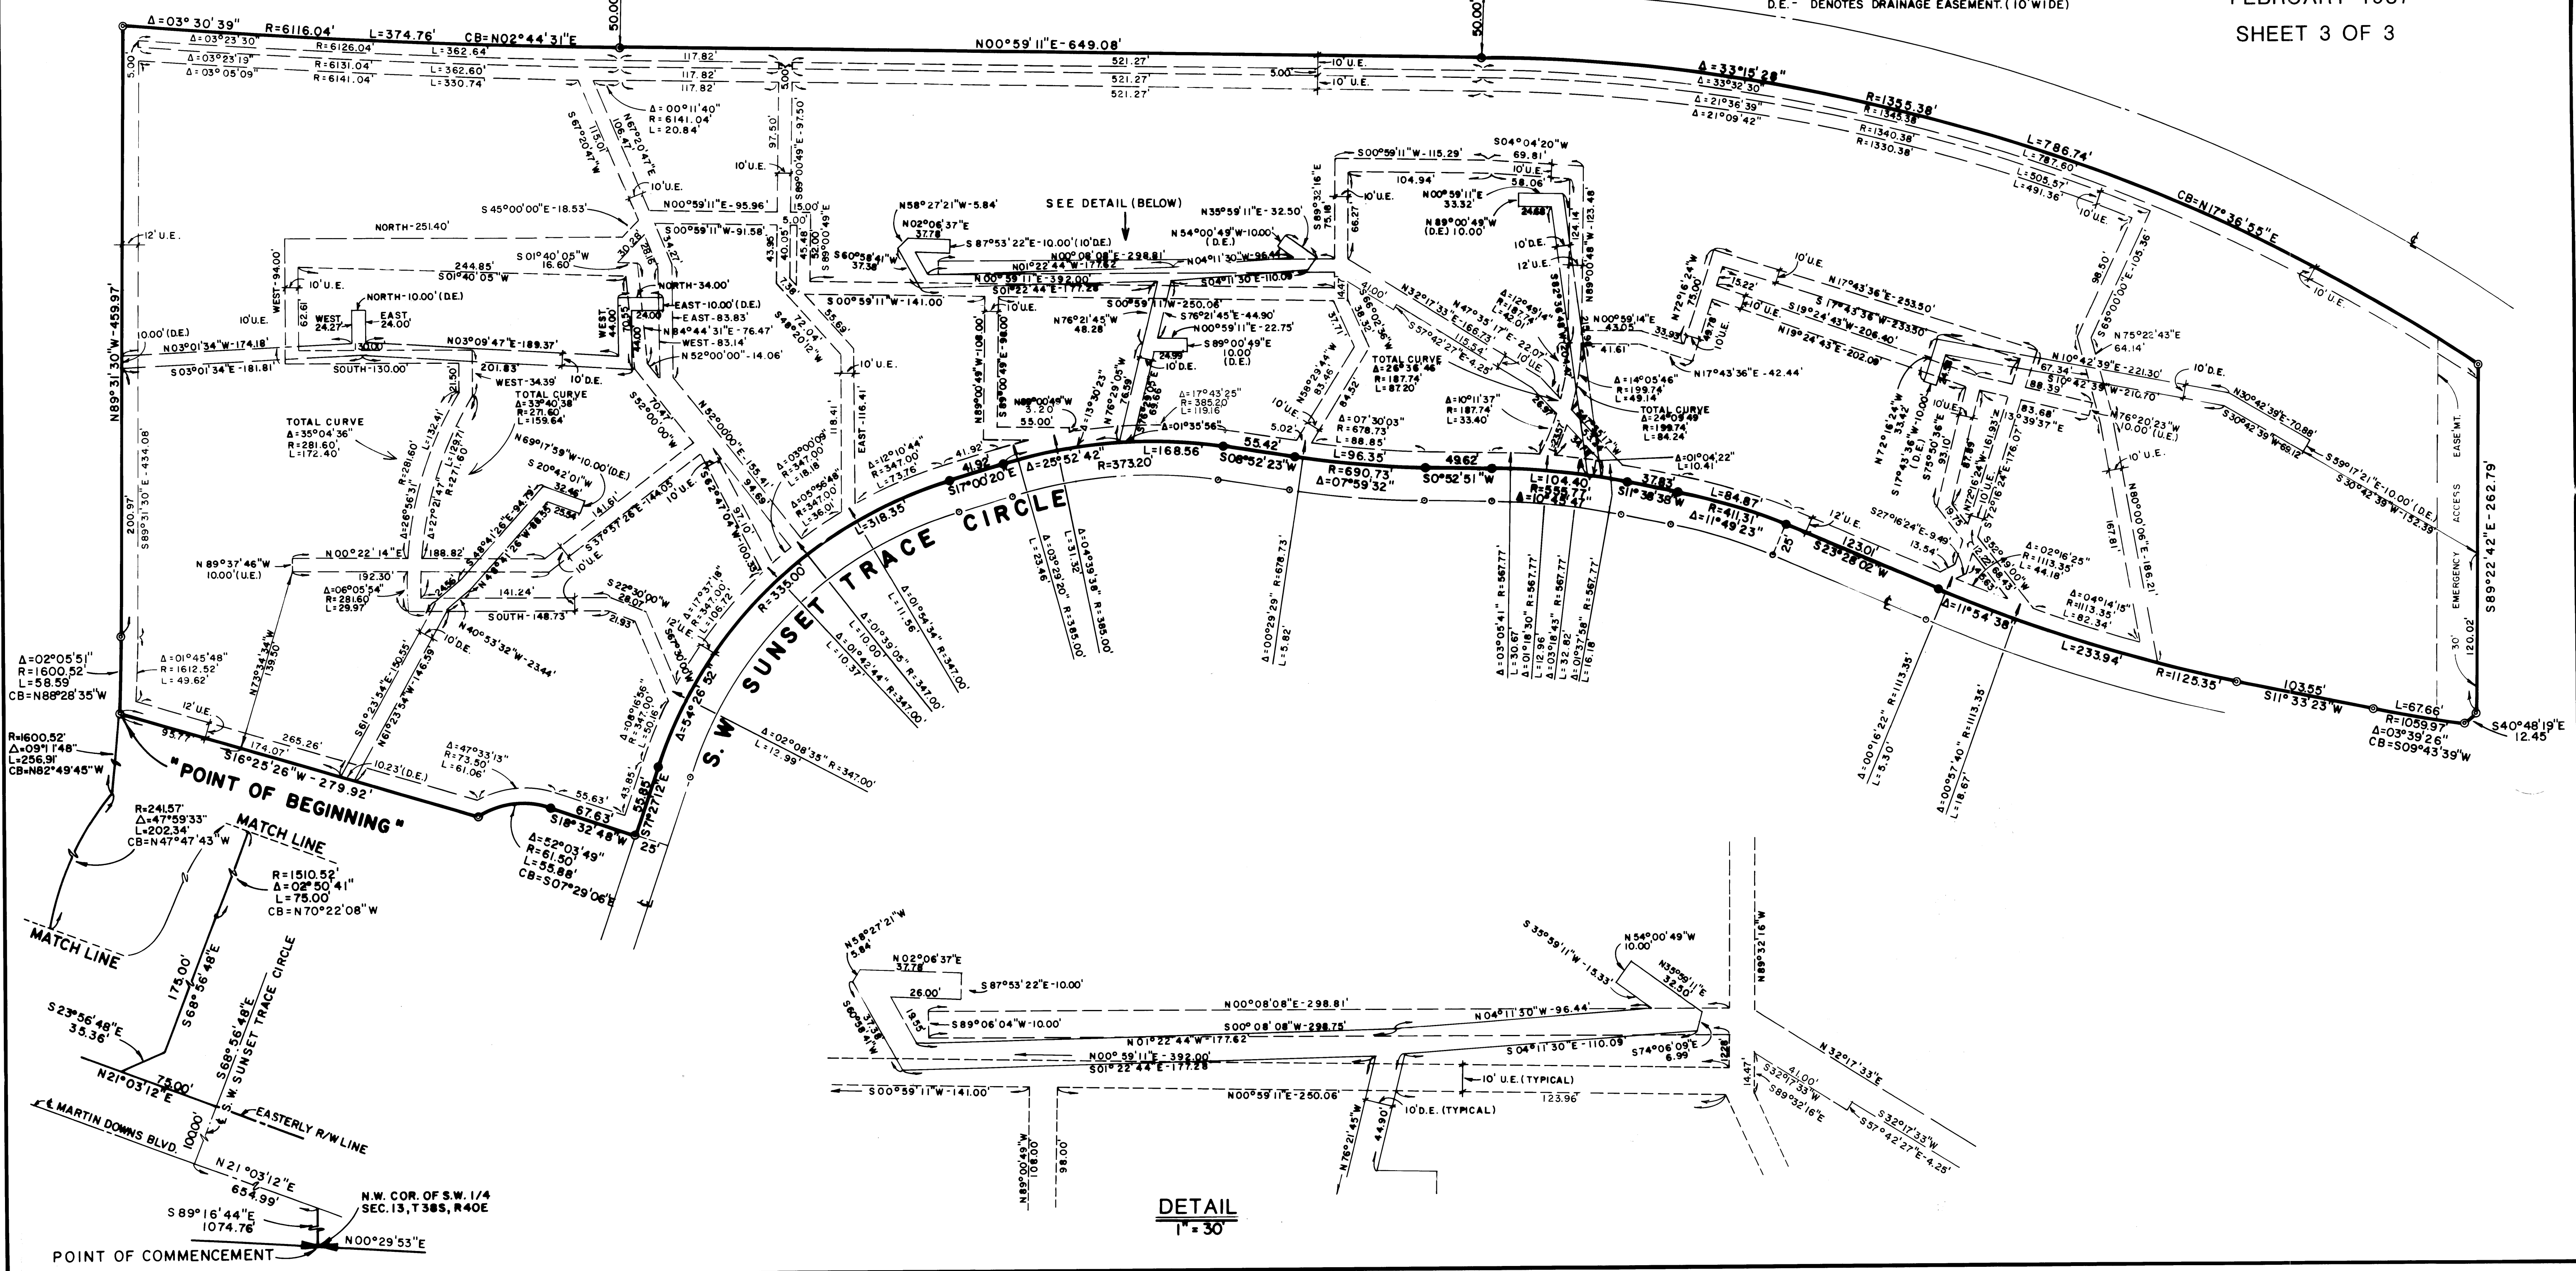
D.E.- DENOTES DRAINAGE EASEMENT. (10' WIDE)

SHEET 3 OF 3

Δ=03°30'39" R=6116.04' L=374.76' CB=N02°44'31"E
Δ=03°23'30" R=6126.04' L=362.64'
Δ=03°23'19" R=6131.04' L=362.60'
Δ=03°05'09" R=6141.04' L=330.74'
50.00'
50.00'
N00°59'11"E-649.08'
117.82'
117.82'
117.82'
521.27'
521.27'
521.27'
5.00
10' U.E.
10' U.E.
Δ=33°15'28"
Δ=33°32'30"
Δ=21°36'39"
Δ=21°09'42"
R=1355.38'
R=1345.38'
R=1340.38'
R=1330.38'
L=786.74'
L=787.60'
L=505.57'
L=491.36'
CB=N17°36'55"E
Δ=00°11'40"
R=6141.04'
L=20.84'
SEE DETAIL (BELOW)
NORTH-251.40'
12' U.E.
10' U.E.
N89°31'30"W-459.97'
10.00'(D.E.)
N03°01'34"W-174.18'
S03°01'34"E-181.81'
S89°31'30"E-434.08'
200.97'
TOTAL CURVE
Δ=35°04'36"
R=281.60'
L=172.40'
TOTAL CURVE
Δ=33°40'38"
R=271.60'
L=159.64'
N69°17'59"W-10.00'(D.E.)
S20°42'01"W
N89°37'46"W 10.00'(U.E.)
N00°22'14"E
192.30
188.82'
141.24'
SOUTH-148.73'
S22°30'00"W
Δ=06°05'54"
R=281.60'
L=29.97
Δ=01°45'48"
R=1612.52'
L=49.62'
Δ=02°05'51"
R=1600.52'
L=58.59
CB=N88°28'35"W
R=1600.52'
Δ=09°11'48"
L=256.91'
CB=N82°49'45"W
12' U.E.
93.77
174.07'
265.26'
10.23'(D.E.)
S16°25'26"W-279.92'
"POINT OF BEGINNING"
R=241.57'
Δ=47°59'33"
L=202.34'
CB=N47°47'43"W
MATCH LINE
MATCH LINE
R=1510.52'
Δ=02°50'41"
L=75.00'
CB=N70°22'08"W
175.00'
S68°56'48"E
S23°56'48"E 35.36'
N21°03'12"E
75.00'
S68°56'48"E
S.W. SUNSET TRACE CIRCLE
EASTERLY R/W LINE
℄ MARTIN DOWNS BLVD.
100.00'
N21°03'12"E
654.99'
S89°16'44"E 1074.76'
N.W. COR. OF S.W. 1/4 SEC.13, T38S, R40E
N00°29'53"E
POINT OF COMMENCEMENT
Δ=47°33'13"
R=73.50'
L=61.06'
55.63'
67.63'
S18°32'48"W
Δ=52°03'49"
R=61.50'
L=55.88'
CB=S07°29'06"E
25'
S17°27'12"E
55.85'
Δ=54°26'52"
R=335.00'
L=318.35'
S. W. SUNSET TRACE CIRCLE
S17°00'20"E
41.92
41.92'
Δ=25°52'42"
R=373.20'
L=168.56'
55.42'
S08°52'23"W
L=96.35'
R=690.73'
Δ=07°59'32"
49.62'
S0°52'51"W
L=104.40
R=555.77'
Δ=10°45'47"
37.83'
S11°38'38"W
L=84.87'
R=411.31'
Δ=11°49'23"
25'
123.01'
S23°28'02"W
Δ=11°54'38"
L=233.94'
R=1125.35'
103.55'
S11°33'23"W
L=67.66'
R=1059.97'
Δ=03°39'26"
CB=S09°43'39"W
S40°48'19"E 12.45'
S89°22'42"E-262.79'
30' EMERGENCY ACCESS EASEMENT
120.02'
Δ=02°08'35" R=347.00' L=12.99'
Δ=01°42'44" R=347.00' L=10.37'
Δ=01°39'05" R=347.00' L=10.00
Δ=01°04'34" R=347.00' L=11.56'
Δ=03°29'20" R=385.00' L=23.46
Δ=04°39'38" R=385.00' L=31.32
Δ=00°29'29" R=678.73' L=5.82'
Δ=03°05'41" R=567.77' L=30.67
Δ=01°18'30" R=567.77' L=12.96
Δ=03°18'43" R=567.77' L=32.82
Δ=01°37'58" R=567.77' L=16.18
Δ=00°16'22" R=1113.35' L=5.30
Δ=00°57'40" R=1113.35' L=18.67
Δ=02°16'25" R=1113.35' L=44.18
Δ=04°14'15" R=1113.35' L=82.34'
Δ=01°04'22" L=10.41
TOTAL CURVE Δ=26°36'46" R=187.74' L=87.20
Δ=07°30'03" R=678.73' L=88.85
Δ=10°11'37" R=187.74' L=33.40
Δ=14°05'46" R=199.74' L=49.14
TOTAL CURVE Δ=24°05'49" R=199.74' L=84.24
Δ=17°43'25" R=385.20 L=119.16
Δ=01°35'56"
S00°59'11"W-115.29'
S04°04'20"W 69.81'
104.94'
58.06'
N00°59'11"E 33.32
N89°00'49"W (D.E) 10.00
N35°59'11"E-32.50'
N54°00'49"W-10.00'(D.E.)
N04°11'30"W-96.44
N00°08'08"E-298.81'
N01°22'44"W-177.62
N00°59'11"E-392.00'
S01°22'44"E-177.28
S04°11'30"E-110.09
S00°59'11"W-250.06'
S76°21'45"E-44.90
N00°59'11"E-22.75'
S89°00'49"E 10.00 (D.E.)
N76°21'45"W 48.28
N58°27'21"W-5.84'
N02°06'37"E 37.78
S87°53'22"E-10.00'(10'D.E.)
S60°58'41"W 37.38
S00°59'11"W-141.00
S45°00'00"E-18.53'
N00°59'11"E-95.96'
S00°59'11"W-91.58'
S01°40'05"W 16.60
244.85'
S01°40'05"W
NORTH-10.00'(D.E.)
WEST 24.27
EAST 24.00
N03°09'47"E-189.37'
SOUTH-130.00'
201.83'
WEST-34.39'
10' D.E.
NORTH-34.00'
EAST-10.00'(D.E.)
EAST-83.83'
N84°44'31"E-76.47'
WEST-83.14'
N52°00'00"-14.06'
N52°00'00"E-155.41
EAST-116.41'
Δ=12°10'44" R=347.00' L=73.76'
Δ=03°00'09" R=347.00' L=18.18
Δ=05°56'48" R=347.00' L=36.01'
N32°17'33"E-166.73
N47°35'17"E-22.07
S57°42'27"E-4.25
N00°59'14"E 43.05
N72°16'24"W 75.00
N17°43'36"E-253.50'
S17°43'36"W-233.30
S19°24'43"W-206.40'
N19°24'43"E-202.08
N17°43'36"E-42.44'
N10°42'39"E-221.30'
S10°42'39"W-210.70
N76°20'23"W 10.00'(U.E.)
N30°42'39"E-70.88'
S30°42'39"W-68.12
S59°17'21"E-10.00'(D.E.)
S30°42'39"W-132.39
N75°22'43"E 64.14'
S63°00'00"E-105.36'
98.50'
N80°00'06"E-186.21'
S27°16'24"E-9.49'
N72°16'24"W 33.42
S17°43'36"W-10.00
N72°16'24"W-161.93
S72°16'24"E-176.07
13°39'37"E
S52°49'0"W
10' U.E.
10' D.E.
12' U.E.
S61°23'54"E-150.55
N61°23'54"W-146.39
N40°53'32"W-23.44'
N73°34'34"W 139.30
S37°57'26"E-144.05
S48°41'26"W-94.79
S 67°20'47"E
N67°20'47"E
S 89°00'49"E-97.50
S52°00'00"W
70.47'
S46°20'12"W
N89°00'49"W-108.00'
S89°00'49"E-98.00'
N89°00'49"W 3.20
55.00'
N13°30'23"W
N76°29'05"W
NS8°29'44"W
S89°32'16"E

DETAIL
1" = 30'

N58°27'21"W 5.84'
N02°06'37"E 37.78'
S87°53'22"E-10.00'
26.00'
S60°58'41"W 37.38
19.55
S89°06'04"W-10.00'
N00°08'08"E-298.81'
S00°08'08"W-298.75'
N04°11'30"W-96.44
N01°22'44"W-177.62
N00°59'11"E-392.00'
S01°22'44"E-177.28
S04°11'30"E-110.09
S74°06'09"E 6.99
S35°59'11"W-15.33'
N54°00'49"W 10.00'
N35°59'11"E 32.50'
N89°32'16"W
N32°17'33"E
S00°59'11"W-141.00'
N00°59'11"E-250.06'
10' U.E. (TYPICAL)
123.96'
10' D.E. (TYPICAL)
N76°21'45"W
44.90'
N89°00'49"W 108.00'
98.00'
14.47'
41.00'
S32°17'33"W
S89°32'16"E
S32°17'33"W
S57°42'27"E-4.25'